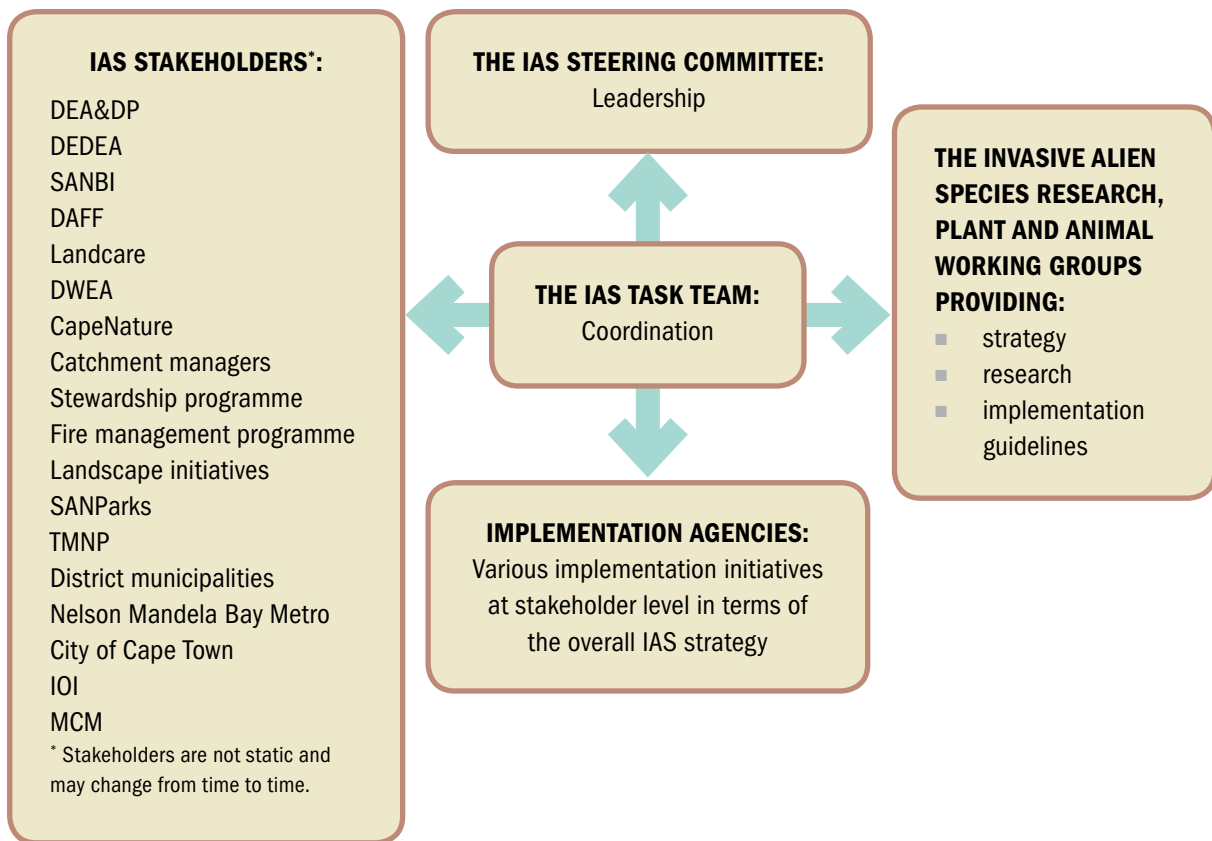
IAS STAKEHOLDERS*:

DEA&DP
DEDEA
SANBI
DAFF
Landcare
DWEA
CapeNature
Catchment managers
Stewardship programme
Fire management programme
Landscape initiatives
SANParks
TMNP
District municipalities
Nelson Mandela Bay Metro
City of Cape Town
IOI
MCM

* Stakeholders are not static and may change from time to time.

THE IAS STEERING COMMITTEE:
Leadership

THE IAS TASK TEAM:
Coordination

IMPLEMENTATION AGENCIES:
Various implementation initiatives at stakeholder level in terms of the overall IAS strategy

THE INVASIVE ALIEN SPECIES RESEARCH, PLANT AND ANIMAL WORKING GROUPS PROVIDING:
- strategy
- research
- implementation guidelines